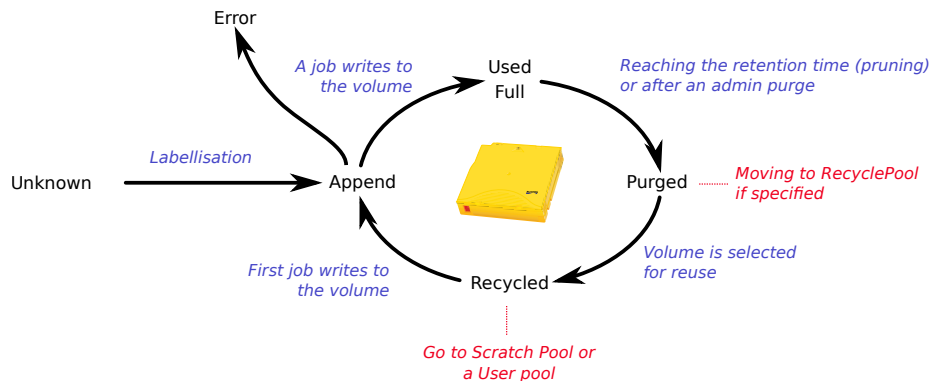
Error

A job writes to the volume

Used
Full

Reaching the retention time (pruning) or after an admin purge

Labellisation

Unknown

Append

Purged

Moving to RecyclePool if specified

Volume is selected for reuse

First job writes to the volume

Recycled

Go to Scratch Pool or a User pool